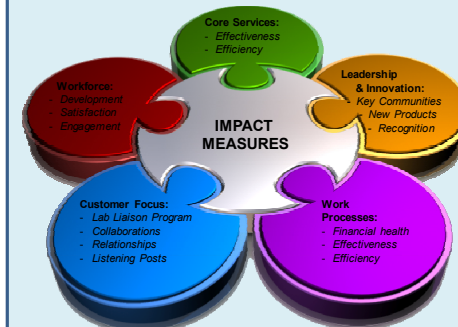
IMPACT MEASURES

Core Services:
- Effectiveness
- Efficiency

Leadership & Innovation:
- Key Communities
- New Products
- Recognition

Work Processes:
- Financial health
- Effectiveness
- Efficiency

Customer Focus:
- Lab Liaison Program
- Collaborations
- Relationships
- Listening Posts

Workforce:
- Development
- Satisfaction
- Engagement